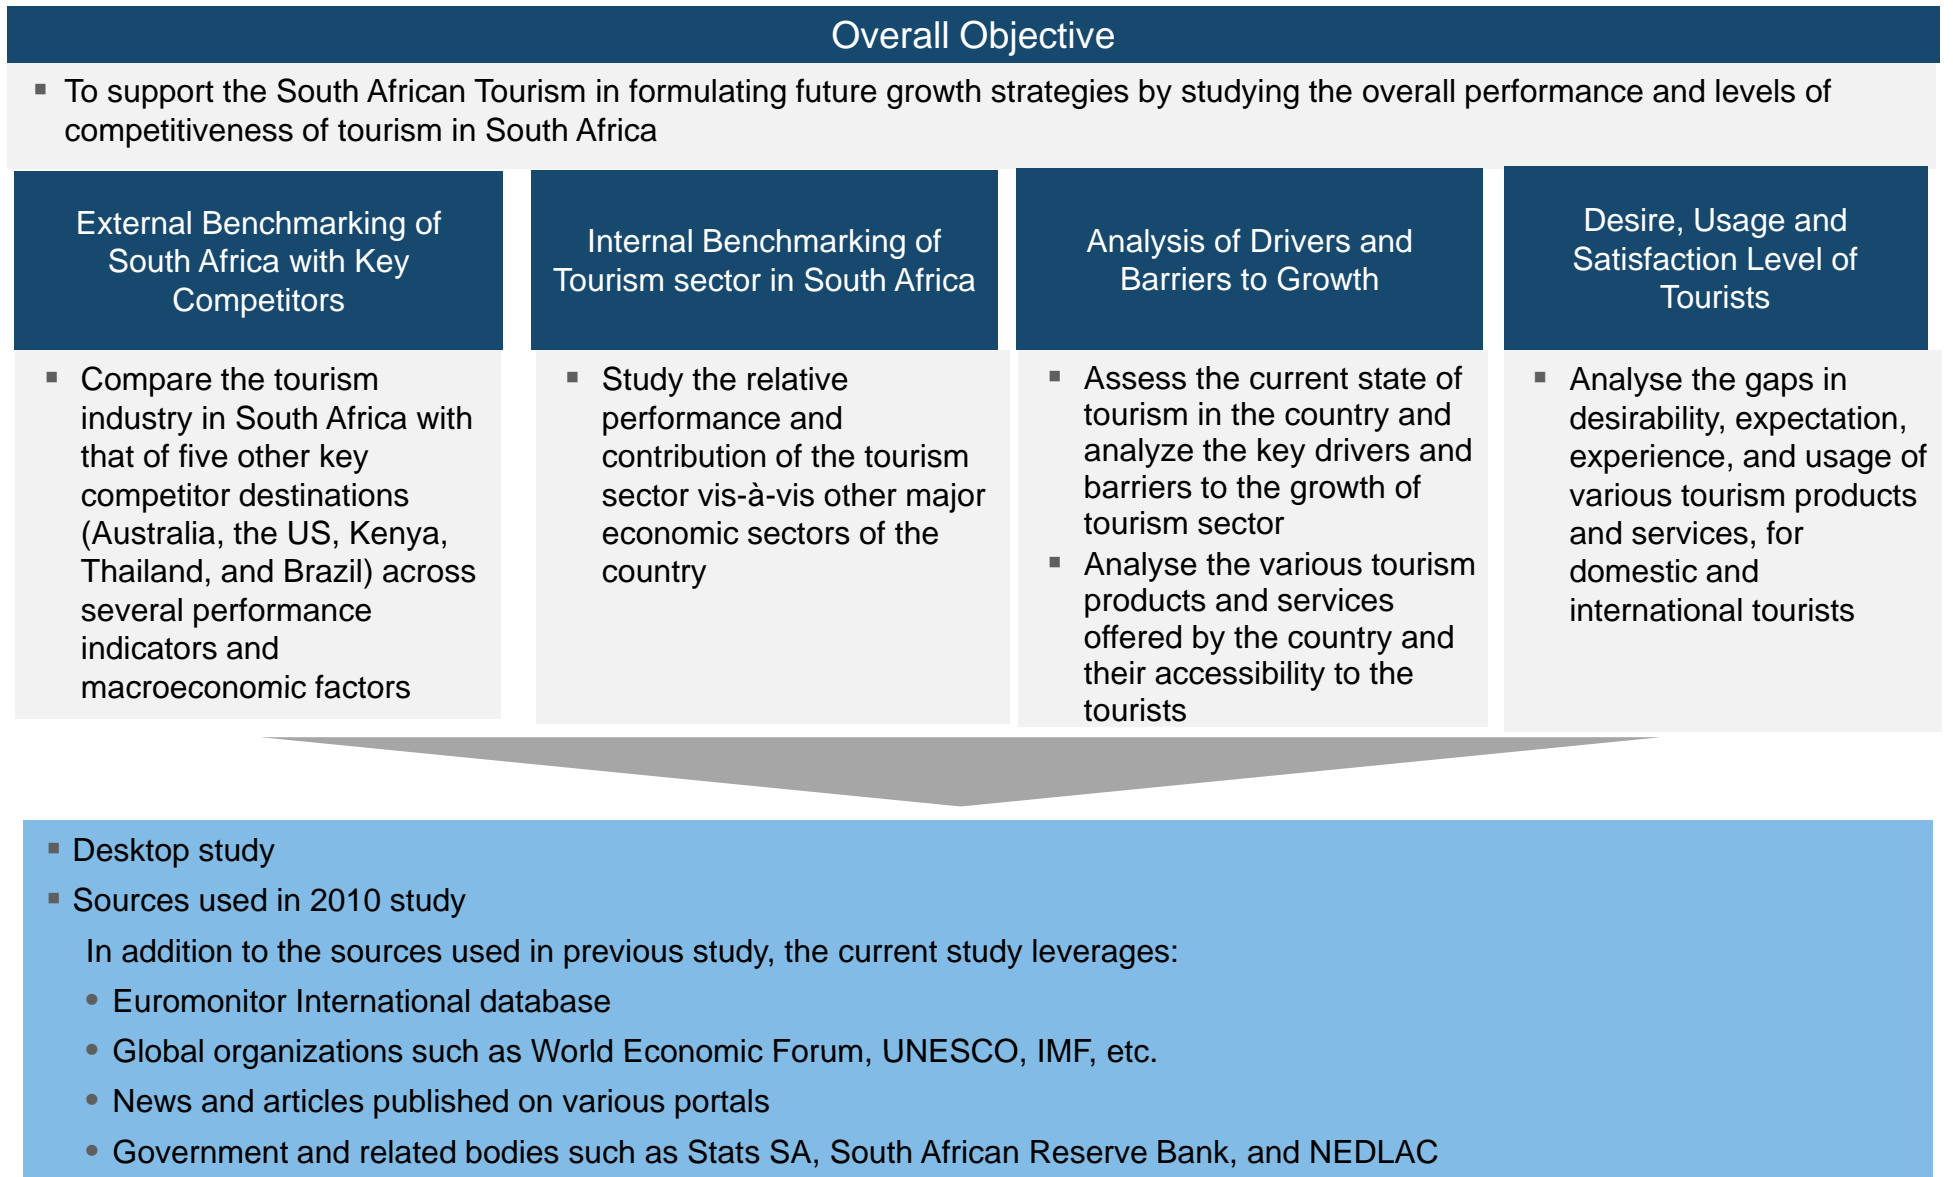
Overall Objective

- To support the South African Tourism in formulating future growth strategies by studying the overall performance and levels of competitiveness of tourism in South Africa

External Benchmarking of South Africa with Key Competitors

- Compare the tourism industry in South Africa with that of five other key competitor destinations (Australia, the US, Kenya, Thailand, and Brazil) across several performance indicators and macroeconomic factors

Internal Benchmarking of Tourism sector in South Africa

- Study the relative performance and contribution of the tourism sector vis-à-vis other major economic sectors of the country

Analysis of Drivers and Barriers to Growth

- Assess the current state of tourism in the country and analyze the key drivers and barriers to the growth of tourism sector
- Analyse the various tourism products and services offered by the country and their accessibility to the tourists

Desire, Usage and Satisfaction Level of Tourists

- Analyse the gaps in desirability, expectation, experience, and usage of various tourism products and services, for domestic and international tourists

- Desktop study
- Sources used in 2010 study

In addition to the sources used in previous study, the current study leverages:

- Euromonitor International database
- Global organizations such as World Economic Forum, UNESCO, IMF, etc.
- News and articles published on various portals
- Government and related bodies such as Stats SA, South African Reserve Bank, and NEDLAC